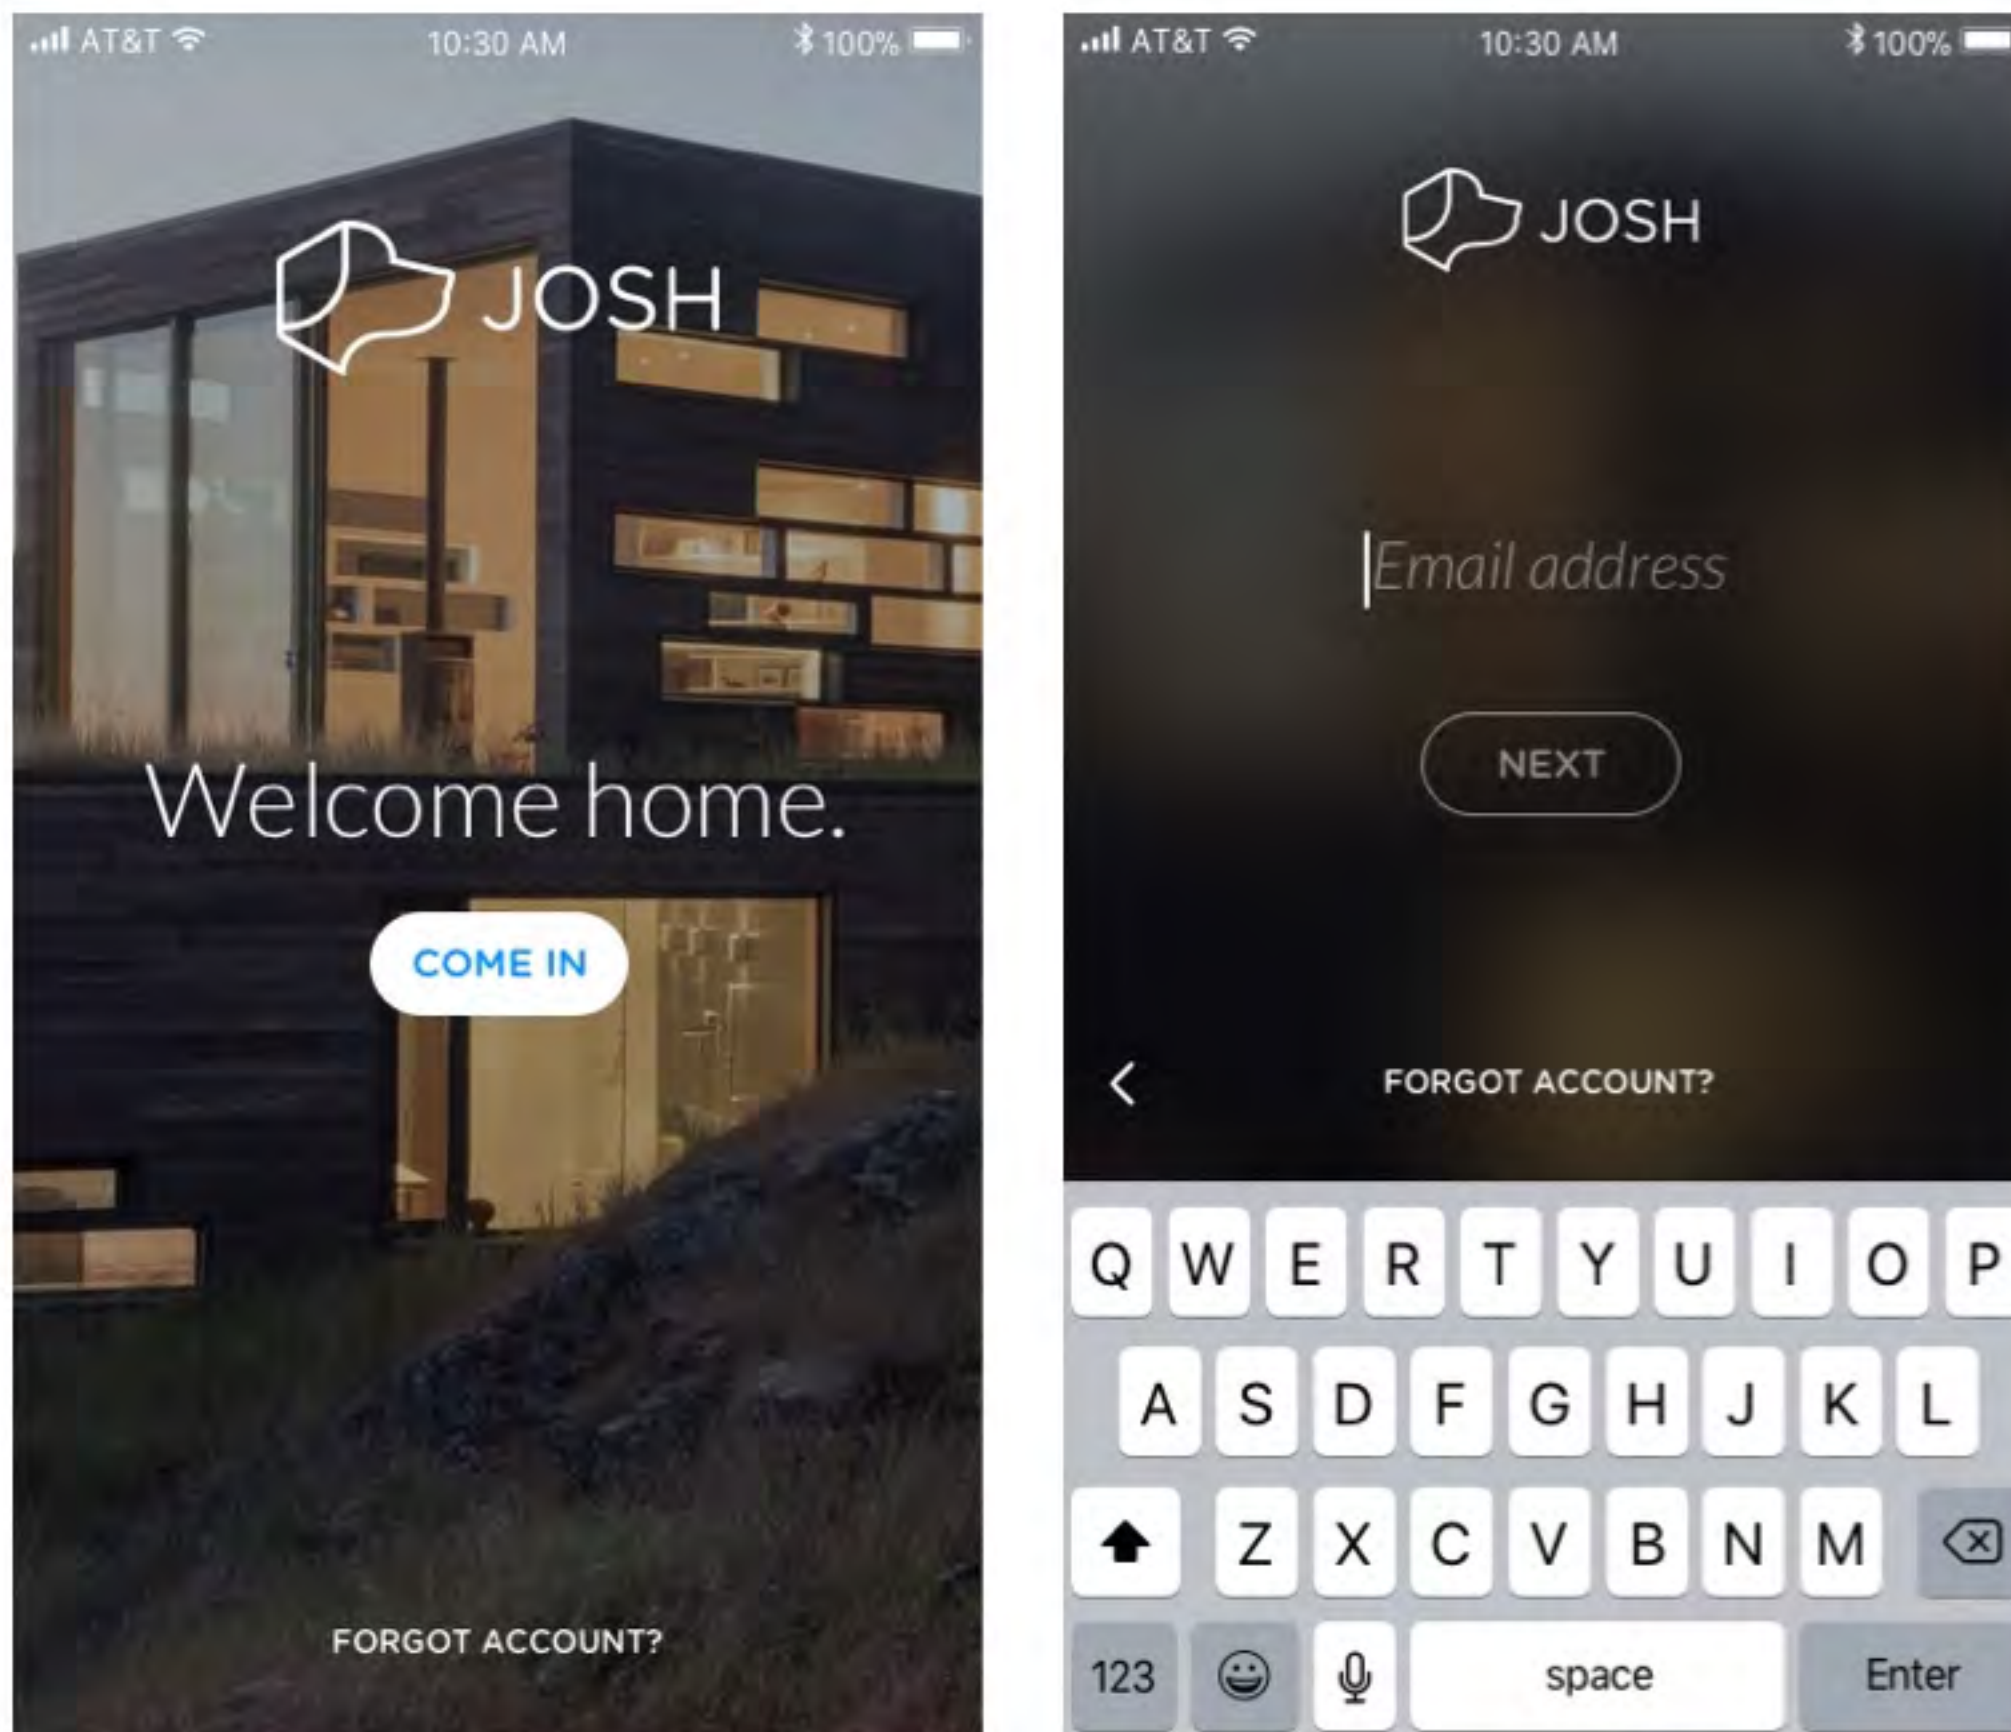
AT&T 10:30 AM 100%

JOSH

Welcome home.

COME IN

FORGOT ACCOUNT?

AT&T 10:30 AM 100%

JOSH

Email address

NEXT

<

FORGOT ACCOUNT?

Q W E R T Y U I O P
A S D F G H J K L
Z X C V B N M
123 space Enter